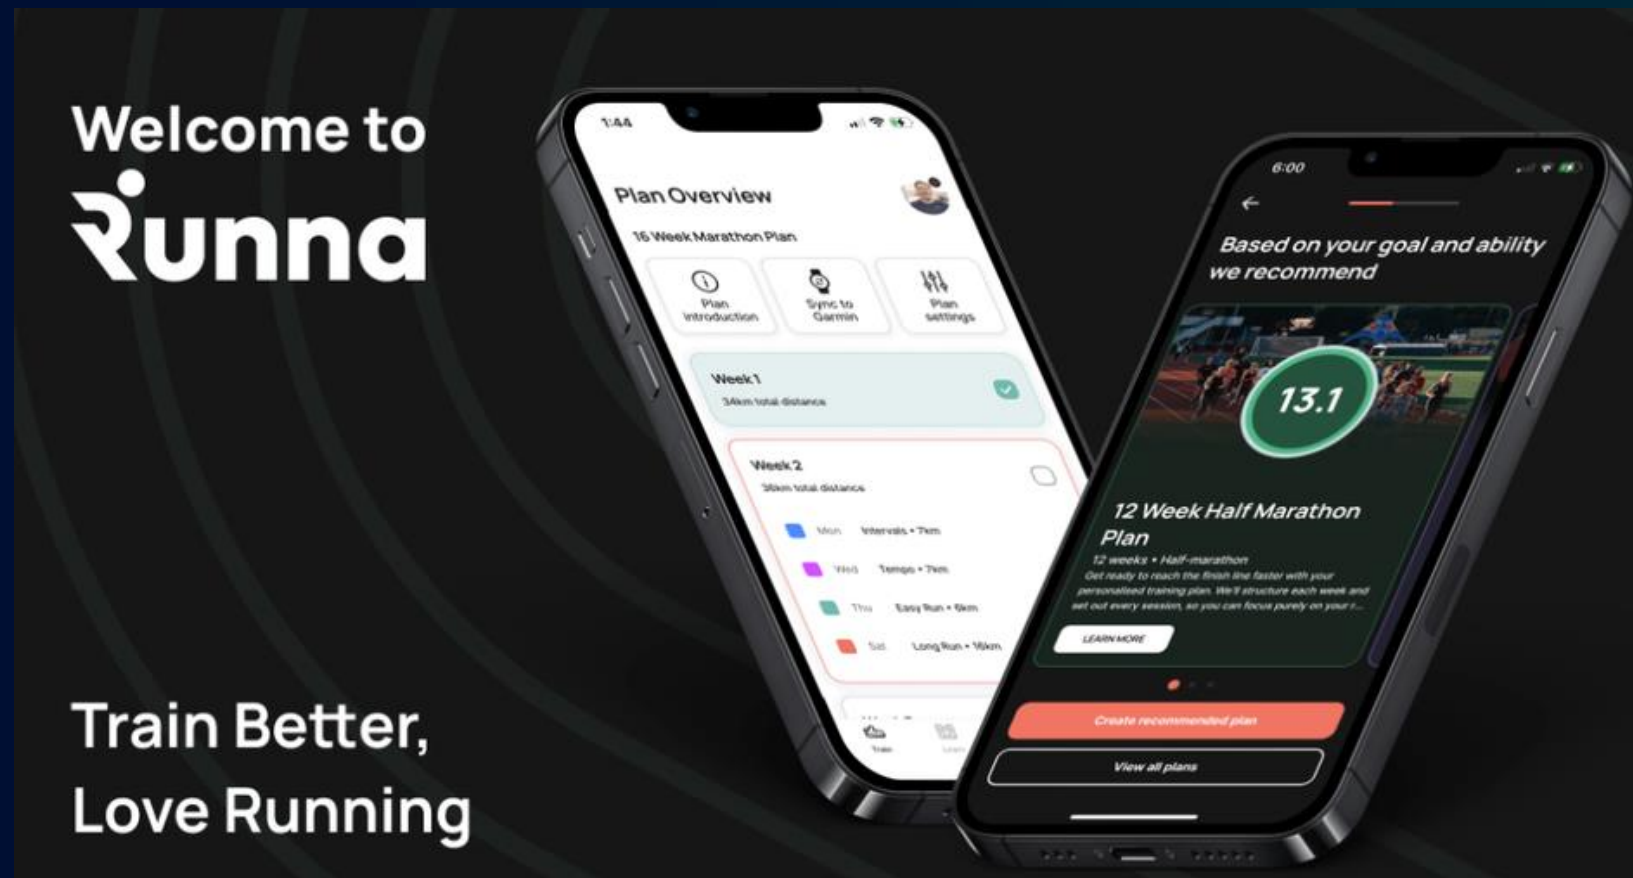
Welcome to
Runna

Train Better,
Love Running

1:44

Plan Overview

16 Week Marathon Plan

Plan introduction

Sync to Garmin

Plan settings

Week 1
34km total distance

Week 2
36km total distance

Mon Intervals • 7km

Wed Tempo • 7km

Thu Easy Run • 6km

Sat Long Run • 16km

Train

Learn

6:00

Based on your goal and ability we recommend

13.1

12 Week Half Marathon Plan

12 weeks • Half-marathon

Get ready to reach the finish line faster with your personalised training plan. We'll structure each week and set out every session, so you can focus purely on your r...

LEARN MORE

Create recommended plan

View all plans